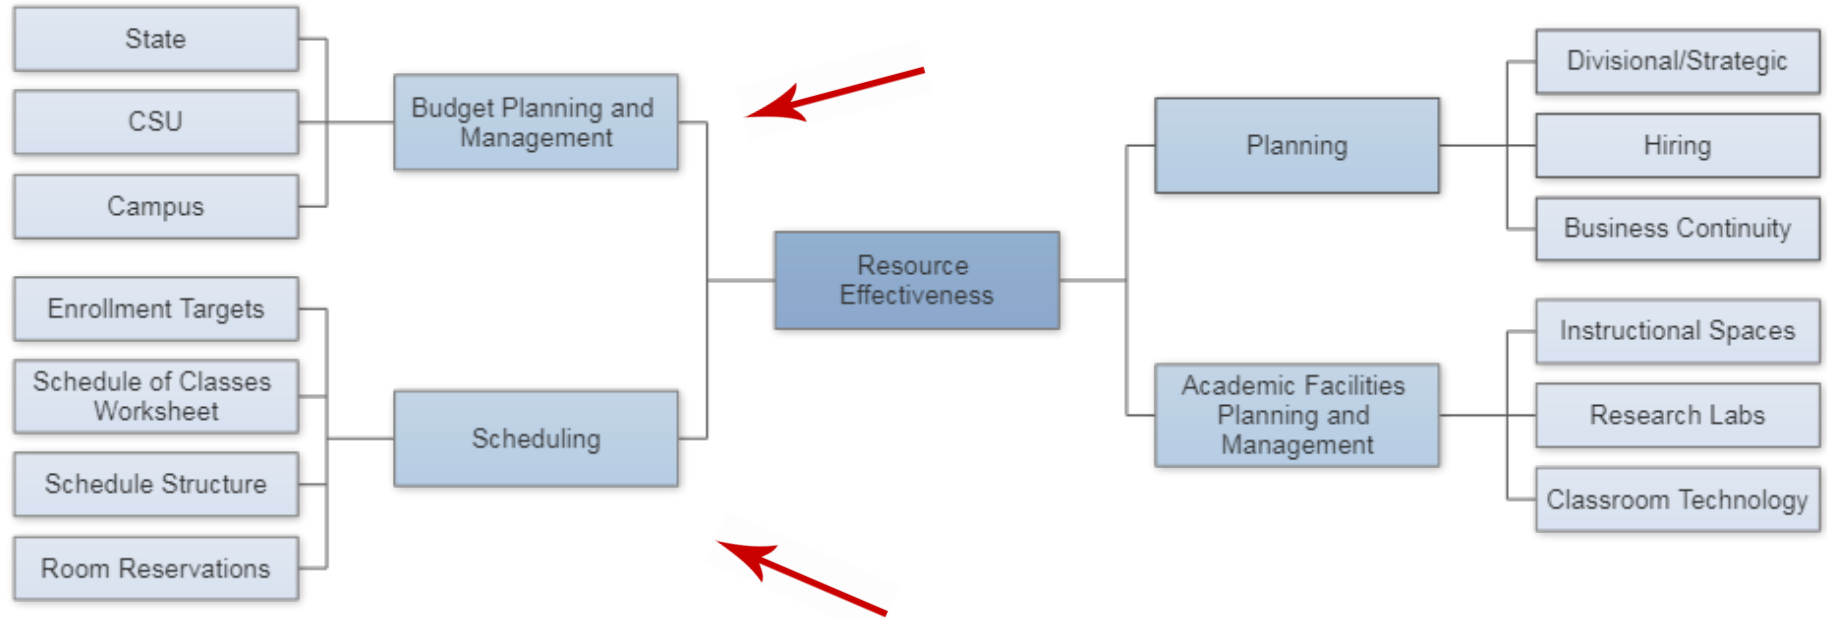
State

CSU

Campus

Budget Planning and Management

Enrollment Targets

Schedule of Classes Worksheet

Schedule Structure

Room Reservations

Scheduling

Resource Effectiveness

Planning

Divisional/Strategic

Hiring

Business Continuity

Academic Facilities Planning and Management

Instructional Spaces

Research Labs

Classroom Technology